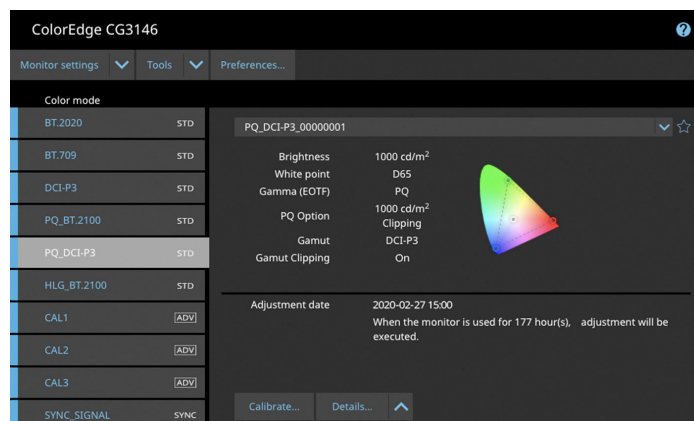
ColorEdge CG3146

?

Monitor settings | Tools | Preferences...

Color mode

BT.2020 STD
BT.709 STD
DCI-P3 STD
PQ_BT.2100 STD
PQ_DCI-P3 STD
HLG_BT.2100 STD
CAL1 ADV
CAL2 ADV
CAL3 ADV
SYNC_SIGNAL SYNC

PQ_DCI-P3_00000001

| | |
|---|---|
| Brightness | 1000 cd/m$^2$ |
| White point | D65 |
| Gamma (EOTF) | PQ |
| PQ Option | 1000 cd/m$^2$ Clipping |
| Gamut | DCI-P3 |
| Gamut Clipping | On |

Adjustment date 2020-02-27 15:00
When the monitor is used for 177 hour(s), adjustment will be executed.

Calibrate... Details...